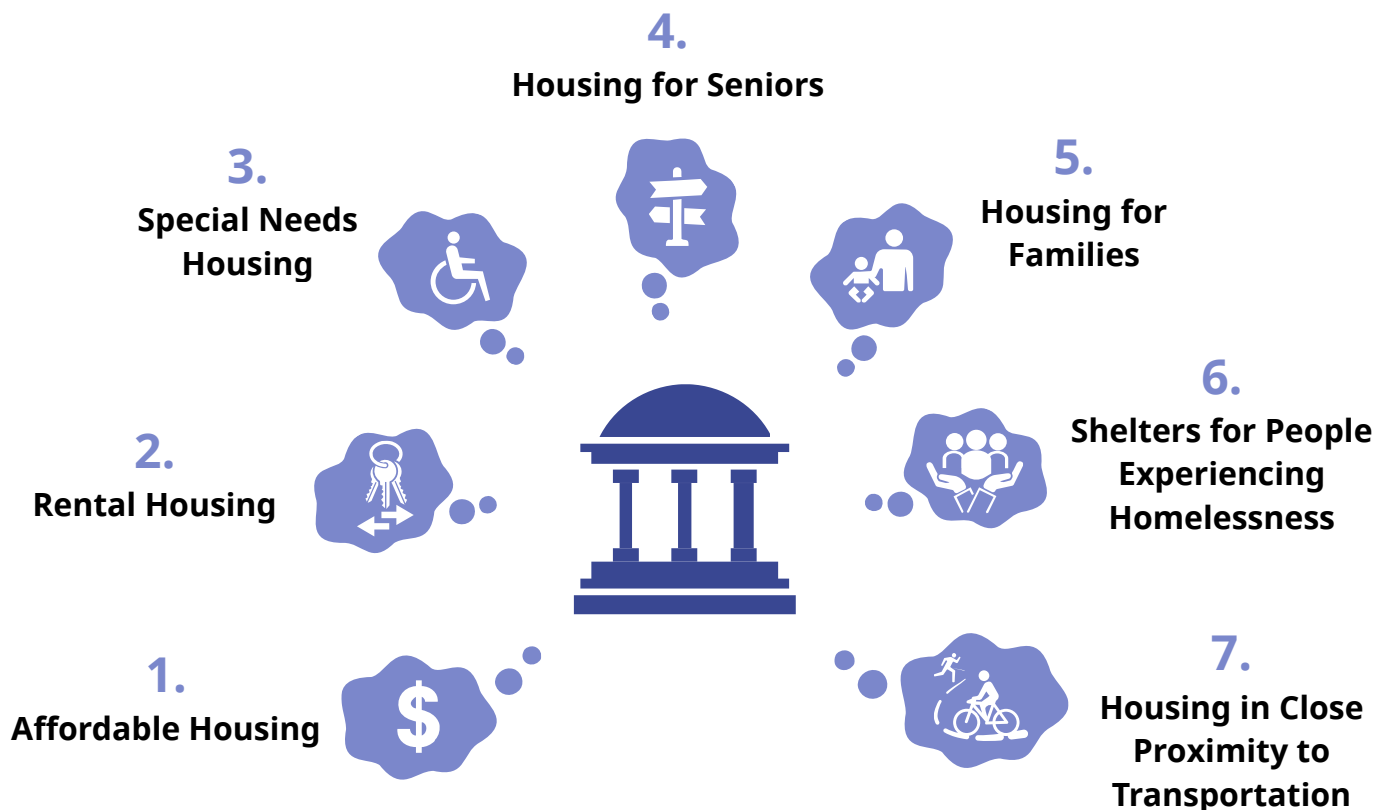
4.
Housing for Seniors

3.
Special Needs Housing

5.
Housing for Families

6.
Shelters for People Experiencing Homelessness

2.
Rental Housing

1.
Affordable Housing

$

7.
Housing in Close Proximity to Transportation